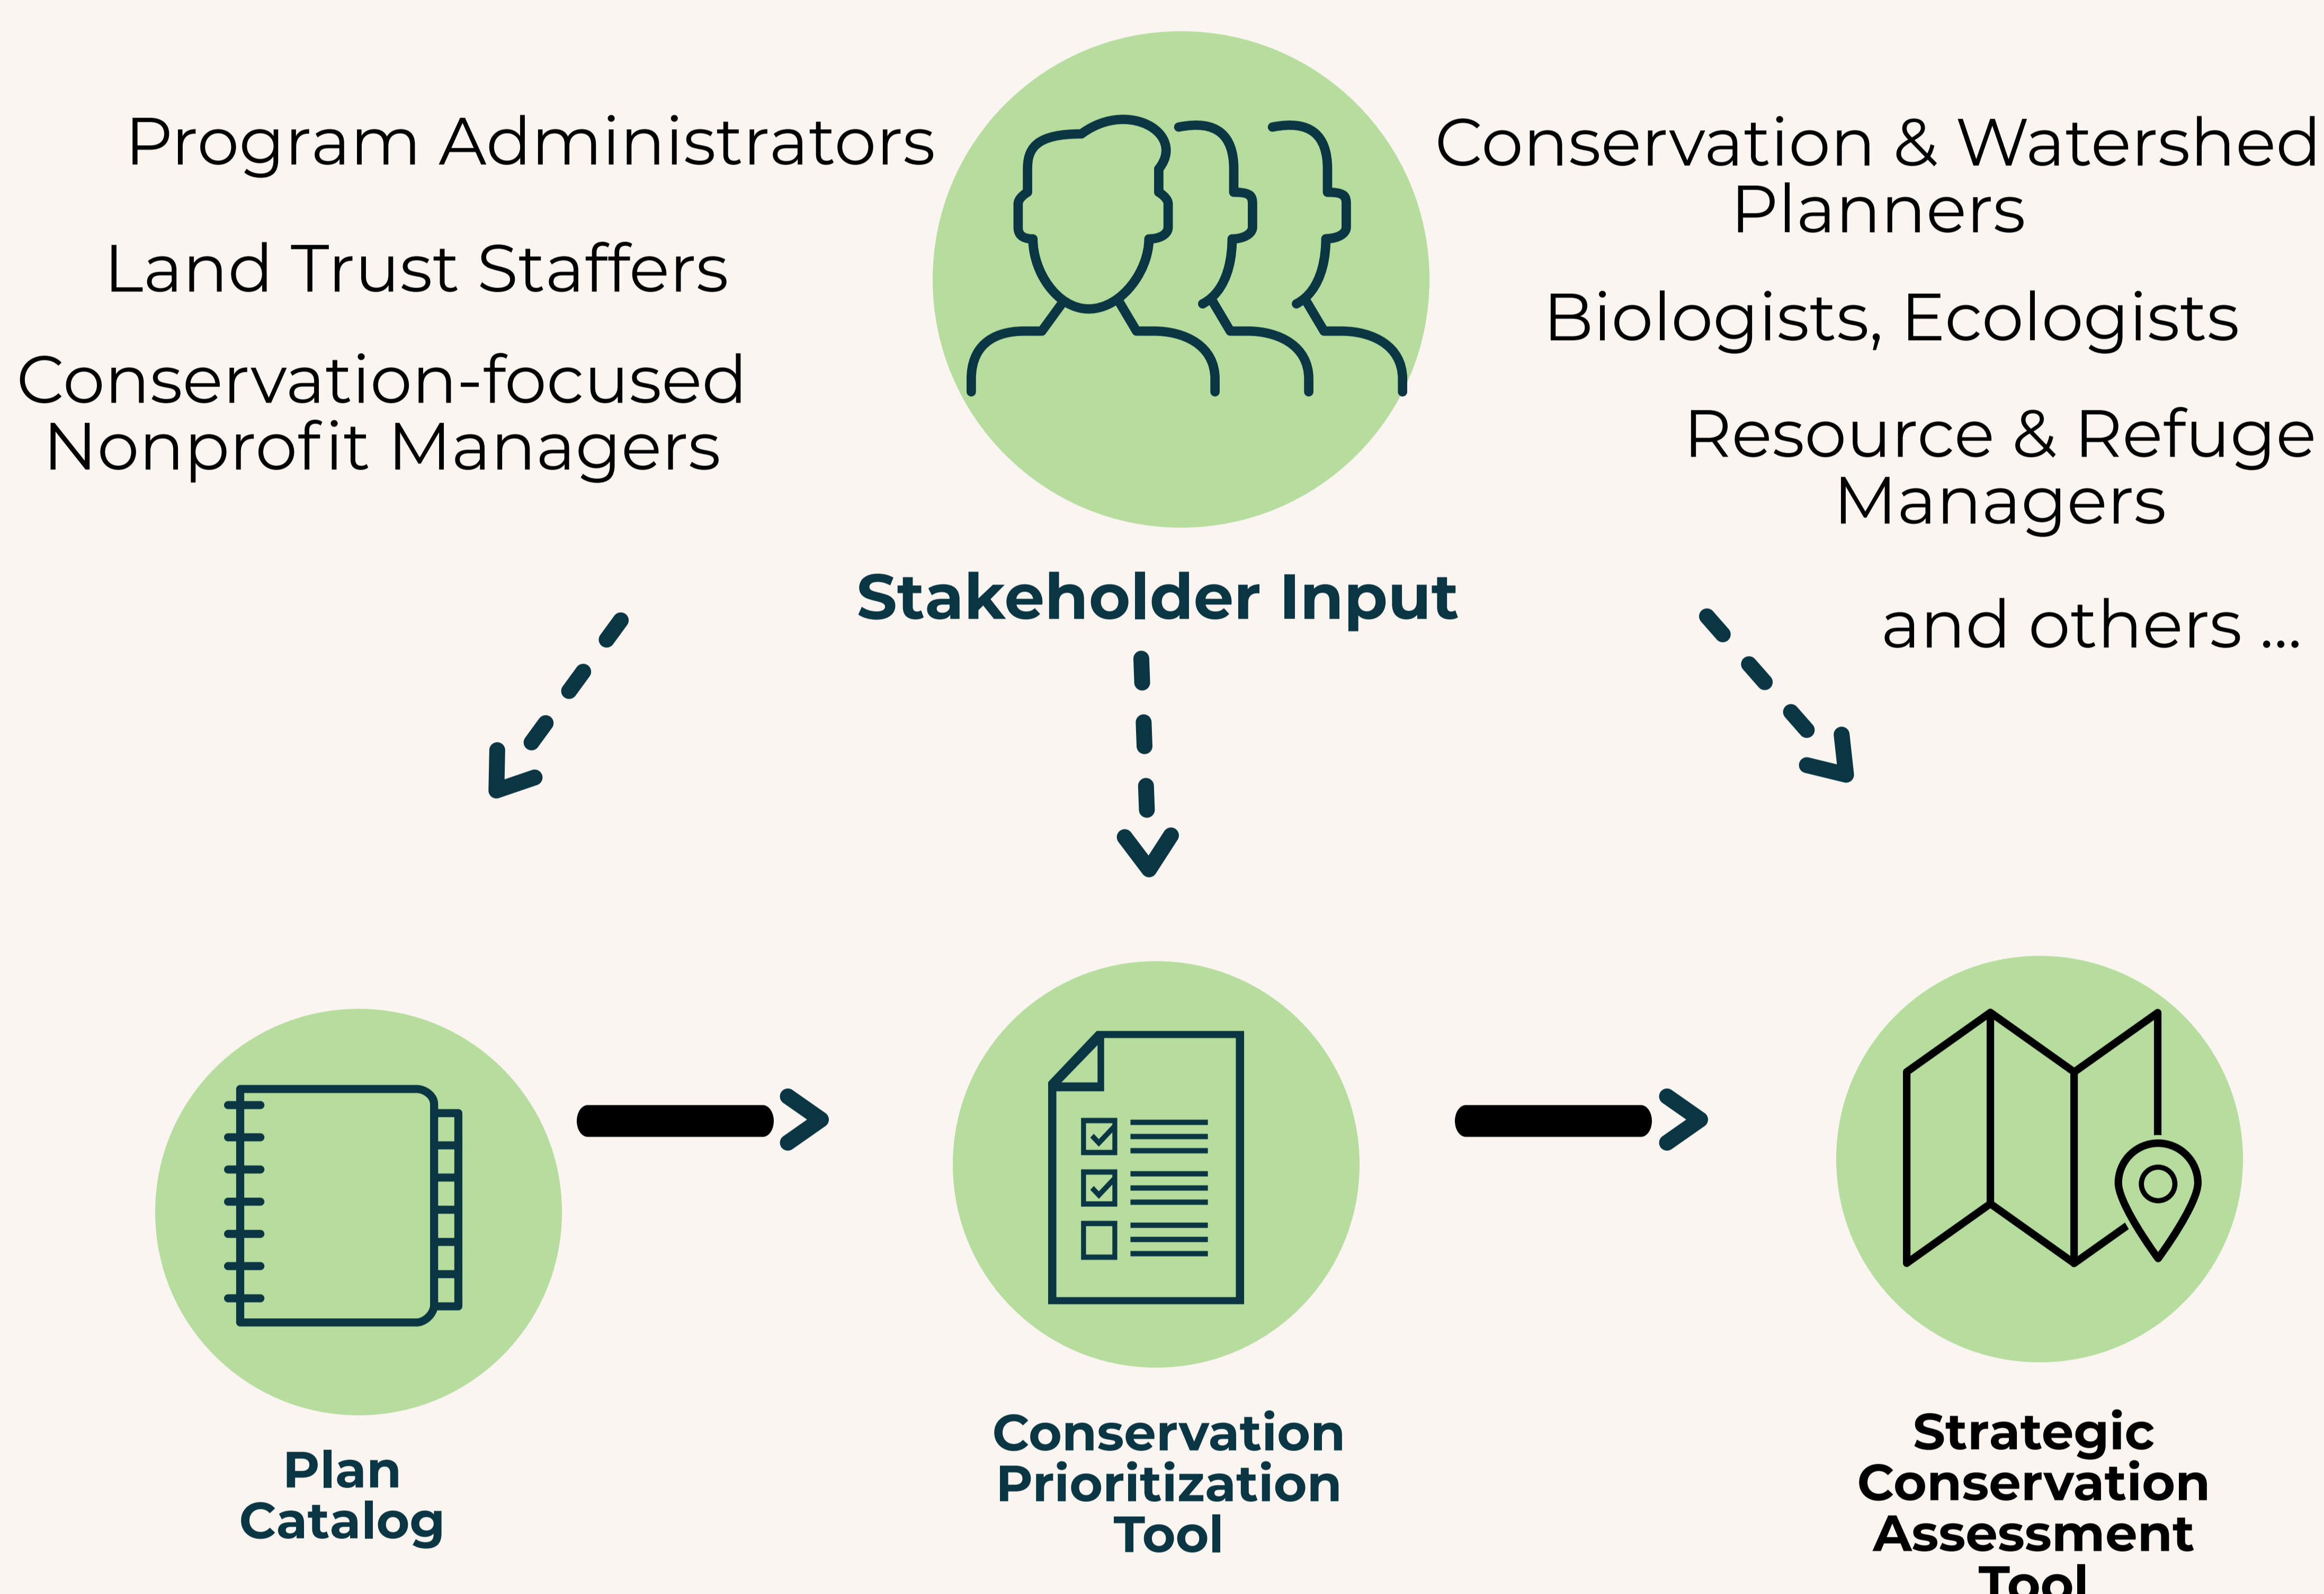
Program Administrators

Land Trust Staffers

Conservation-focused Nonprofit Managers

Conservation & Watershed Planners

Biologists, Ecologists

Resource & Refuge Managers

and others ...

Stakeholder Input

Plan Catalog

Conservation Prioritization Tool

Strategic Conservation Assessment Tool